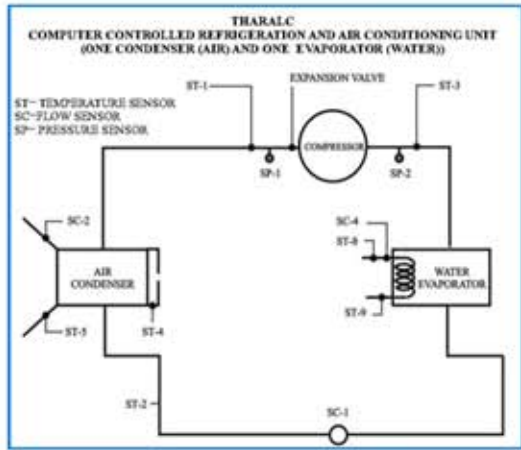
THARALC
COMPUTER CONTROLLED REFRIGERATION AND AIR CONDITIONING UNIT
(ONE CONDENSER (AIR) AND ONE EVAPORATOR (WATER))

ST- TEMPERATURE SENSOR
SC- FLOW SENSOR
SP- PRESSURE SENSOR

ST-1
EXPANSION VALVE
ST-3
SP-1
COMPRESSOR
SP-2
SC-2
AIR CONDENSER
ST-5
ST-4
SC-4
ST-8
WATER EVAPORATOR
ST-9
ST-2
SC-1